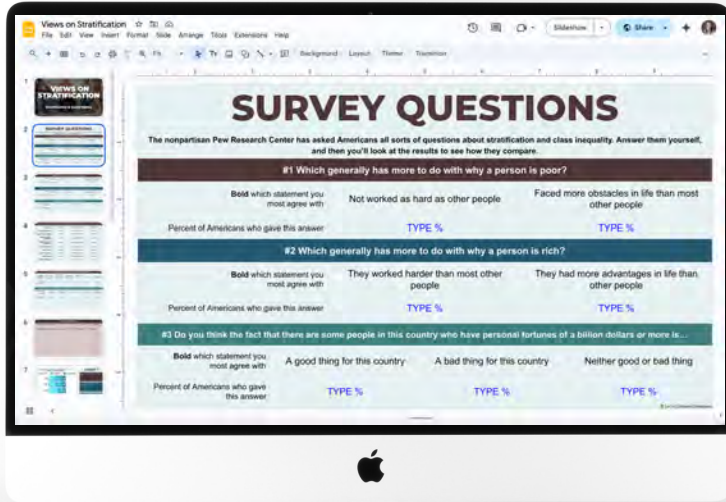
Views on Stratification
File Edit View Insert Format Slide Arrange Tools Extensions Help
Slideshow
Share
Background Layout Theme Transition

VIEWS ON STRATIFICATION

SURVEY QUESTIONS

SURVEY QUESTIONS

The nonpartisan Pew Research Center has asked Americans all sorts of questions about stratification and class inequality. Answer them yourself, and then you'll look at the results to see how they compare.

#1 Which generally has more to do with why a person is poor?

| **Bold** which statement you most agree with | Not worked as hard as other people | Faced more obstacles in life than most other people |
|---|---|---|
| Percent of Americans who gave this answer | TYPE % | TYPE % |

#2 Which generally has more to do with why a person is rich?

| **Bold** which statement you most agree with | They worked harder than most other people | They had more advantages in life than other people |
|---|---|---|
| Percent of Americans who gave this answer | TYPE % | TYPE % |

#3 Do you think the fact that there are some people in this country who have personal fortunes of a billion dollars or more is...

| **Bold** which statement you most agree with | A good thing for this country | A bad thing for this country | Neither good or bad thing |
|---|---|---|---|
| Percent of Americans who gave this answer | TYPE % | TYPE % | TYPE % |